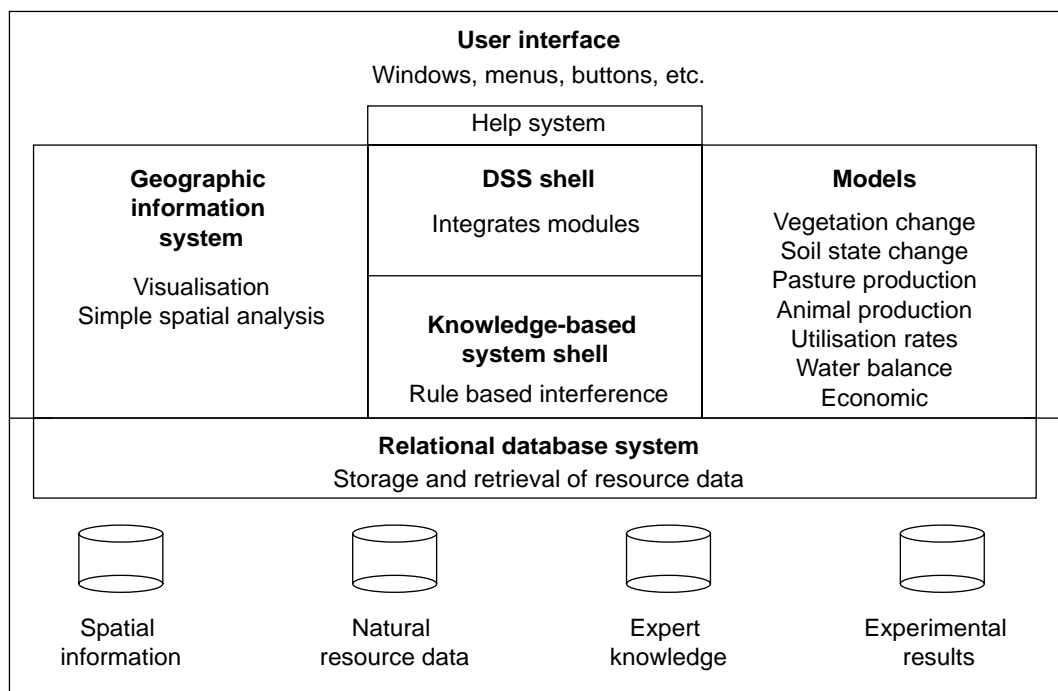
User interface
Windows, menus, buttons, etc.

Help system

Geographic information system

Visualisation
Simple spatial analysis

DSS shell

Integrates modules

Knowledge-based system shell

Rule based interference

Models

Vegetation change
Soil state change
Pasture production
Animal production
Utilisation rates
Water balance
Economic

Relational database system
Storage and retrieval of resource data

Spatial information

Natural resource data

Expert knowledge

Experimental results